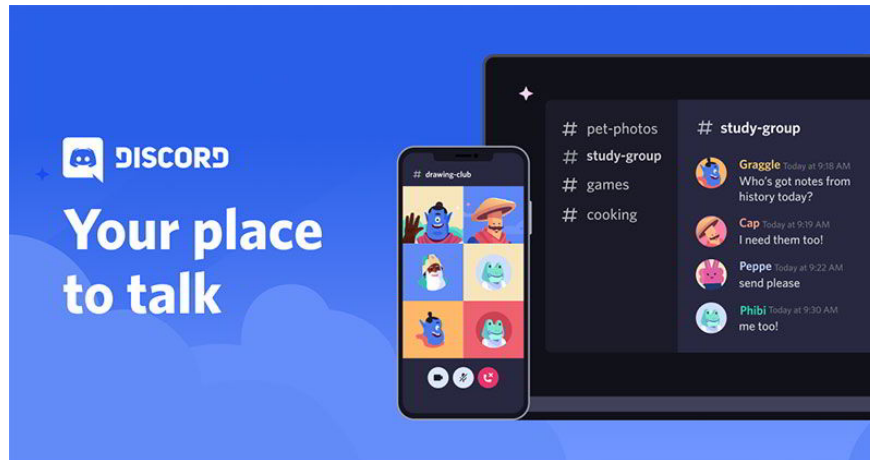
DISCORD

Your place to talk

# drawing-club

# pet-photos
# study-group
# games
# cooking

# study-group

Graggle Today at 9:18 AM
Who's got notes from history today?

Cap Today at 9:19 AM
I need them too!

Peppe Today at 9:22 AM
send please

Phibi Today at 9:30 AM
me too!